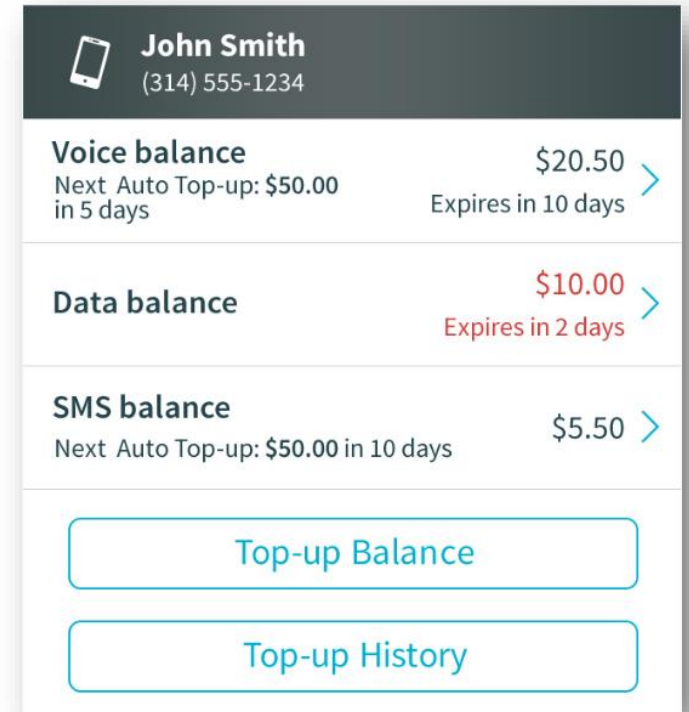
John Smith
(314) 555-1234

Voice balance
Next Auto Top-up: **$50.00** in 5 days
$20.50
Expires in 10 days

Data balance
$10.00
Expires in 2 days

SMS balance
Next Auto Top-up: **$50.00** in 10 days
$5.50

Top-up Balance

Top-up History